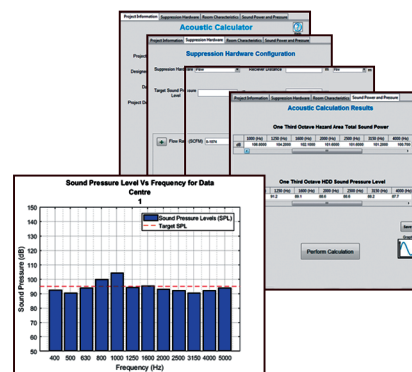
Project Information | Suppression Hardware | Room Characteristics | Sound Power and Pressure

Acoustic Calculator

Project Na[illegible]

Designe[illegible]

D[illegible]

Project De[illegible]

Project Information | Suppression Hardware | Room Characteristics | Sound Power and Pressure

Suppression Hardware Configuration

Suppression Hardw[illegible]

Receiver Distance

Target Sound Pressure Level

Flow Ra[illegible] (SCFM)

Project Information | Suppression Hardware | Room Characteristics | Sound Power and Pressure

Acoustic Calculation Results

One Third Octave Hazard Area Total Sound Power

| 1000 (Hz) | 1250 (Hz) | 1600 (Hz) | 2000 (Hz) | 2500 (Hz) | 3150 (Hz) | 4000 (Hz) |
|---|---|---|---|---|---|---|
| dB 106.0000 | 104.0000 | 102.1000 | 101.0000 | 101.0000 | 101.0000 | 100.700 |

One Third Octave HDD Sound Pressure Level

| 1000 (Hz) | 1250 (Hz) | 1600 (Hz) | 2000 (Hz) | 2500 (Hz) | 3150 (Hz) | 4000 (Hz) |
|---|---|---|---|---|---|---|
| 91.2 | 90.1 | 88.6 | 88.6 | 88.6 | 88.2 | 87.7 |

Perform Calculation

Sound Pressure Level Vs Frequency for Data Centre 1

Sound Pressure (dB)

150
140
130
120
110
100
90
80
70
60
50

Sound Pressure Levels (SPL)
Target SPL

400 500 630 800 1000 1250 1600 2000 2500 3150 4000 5000

Frequency (Hz)